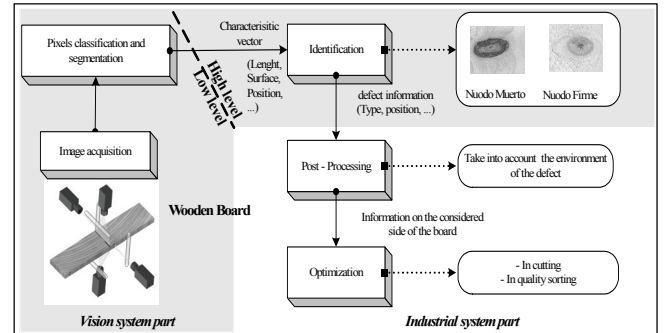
Pixels classification and segmentation

Characterisitic vector

(Lenght, Surface, Position, ...)

High level

Low level

Identification

Nuodo Muerto

Nuodo Firme

defect information (Type, position, ...)

Image acquisition

Post - Processing

Take into account the environment of the defect

Wooden Board

Information on the considered side of the board

Optimization

- In cutting
- In quality sorting

Vision system part

Industrial system part